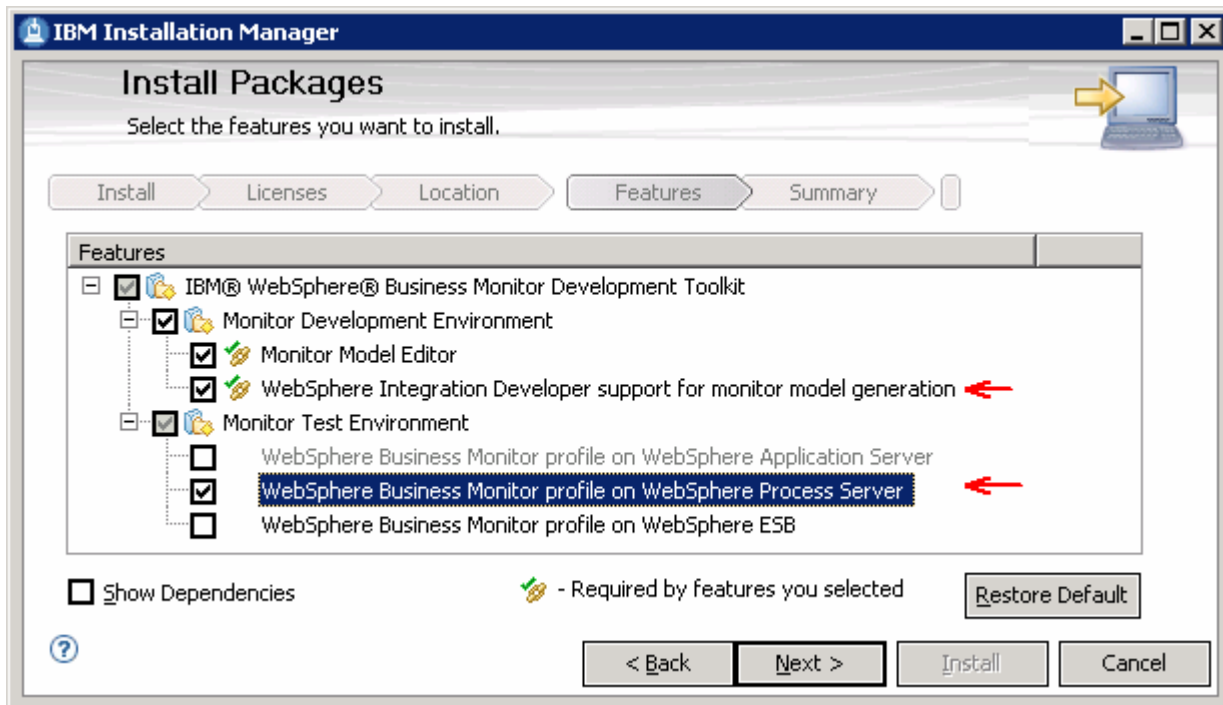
IBM Installation Manager

Install Packages

Select the features you want to install.

Install
Licenses
Location
Features
Summary

Features

IBM® WebSphere® Business Monitor Development Toolkit
Monitor Development Environment
Monitor Model Editor
WebSphere Integration Developer support for monitor model generation
Monitor Test Environment
WebSphere Business Monitor profile on WebSphere Application Server
WebSphere Business Monitor profile on WebSphere Process Server
WebSphere Business Monitor profile on WebSphere ESB

Show Dependencies

- Required by features you selected

Restore Default

?

< Back
Next >
Install
Cancel